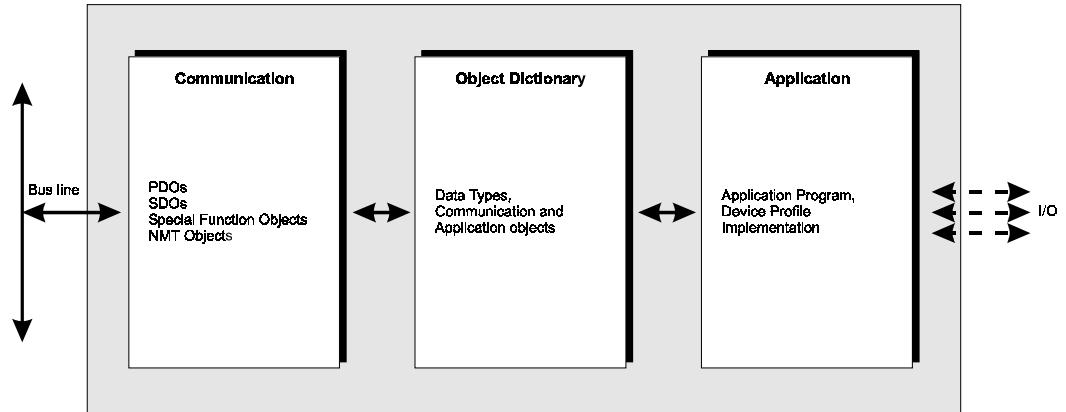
Bus line

Communication

PDOs
SDOs
Special Function Objects
NMT Objects

Object Dictionary

Data Types,
Communication and
Application objects

Application

Application Program,
Device Profile
Implementation

I/O